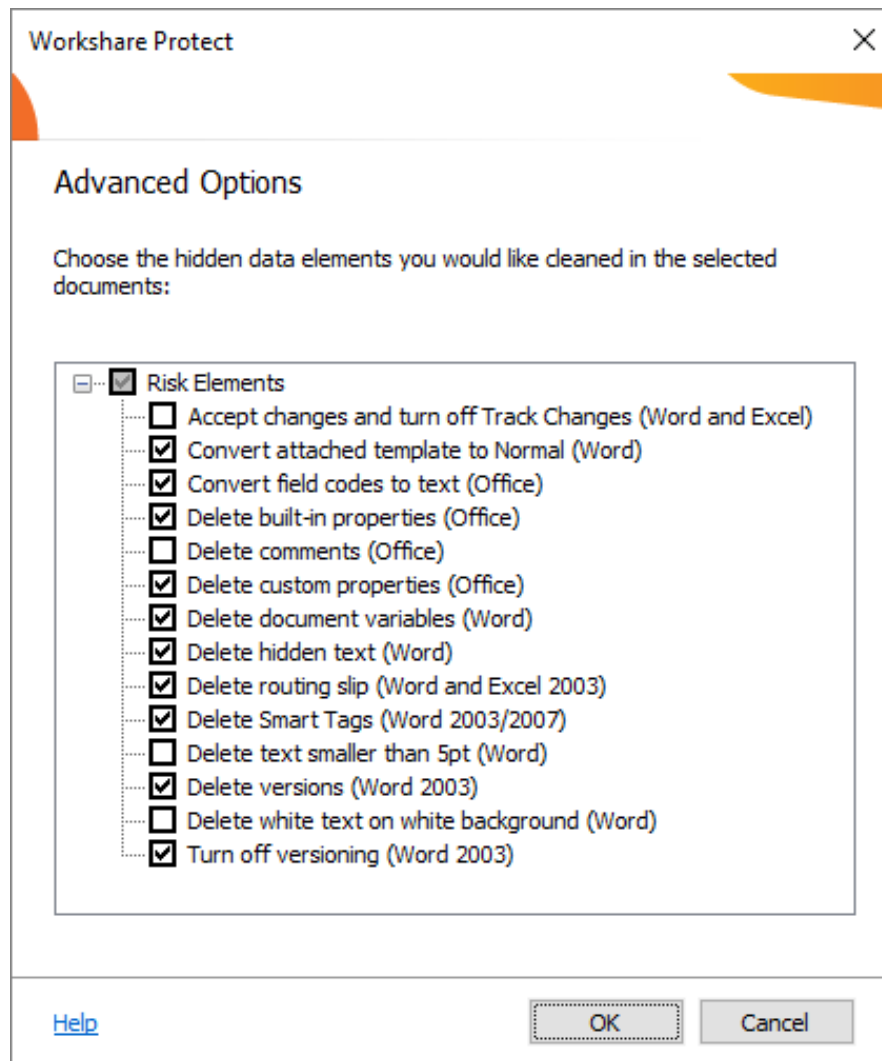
Workshare Protect

Advanced Options

Choose the hidden data elements you would like cleaned in the selected documents:

Risk Elements
Accept changes and turn off Track Changes (Word and Excel)
Convert attached template to Normal (Word)
Convert field codes to text (Office)
Delete built-in properties (Office)
Delete comments (Office)
Delete custom properties (Office)
Delete document variables (Word)
Delete hidden text (Word)
Delete routing slip (Word and Excel 2003)
Delete Smart Tags (Word 2003/2007)
Delete text smaller than 5pt (Word)
Delete versions (Word 2003)
Delete white text on white background (Word)
Turn off versioning (Word 2003)

Help
OK
Cancel